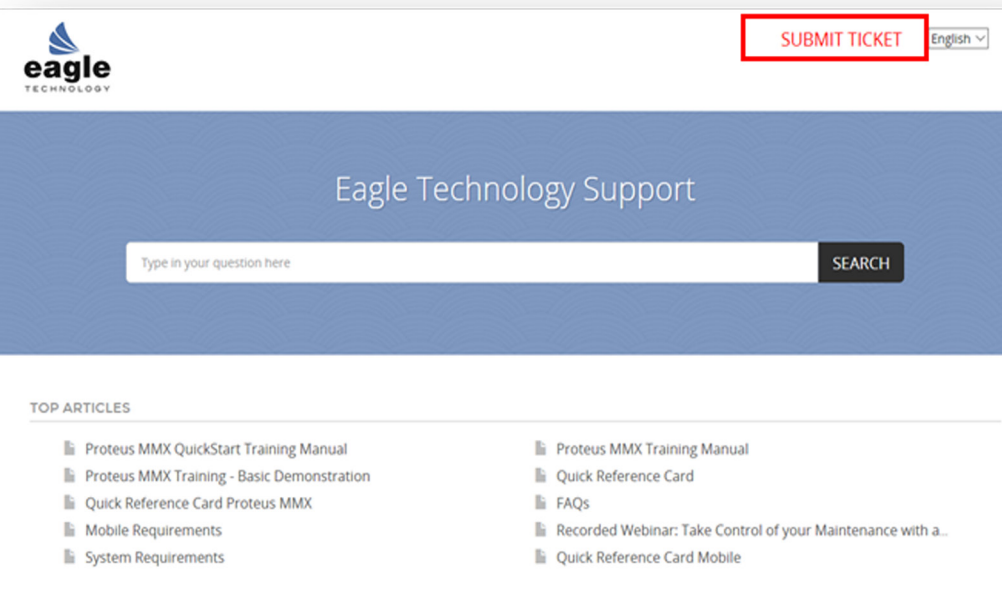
eagle
TECHNOLOGY

SUBMIT TICKET

English

Eagle Technology Support

Type in your question here

SEARCH

TOP ARTICLES

Proteus MMX QuickStart Training Manual

Proteus MMX Training - Basic Demonstration

Quick Reference Card Proteus MMX

Mobile Requirements

System Requirements

Proteus MMX Training Manual

Quick Reference Card

FAQs

Recorded Webinar: Take Control of your Maintenance with a...

Quick Reference Card Mobile